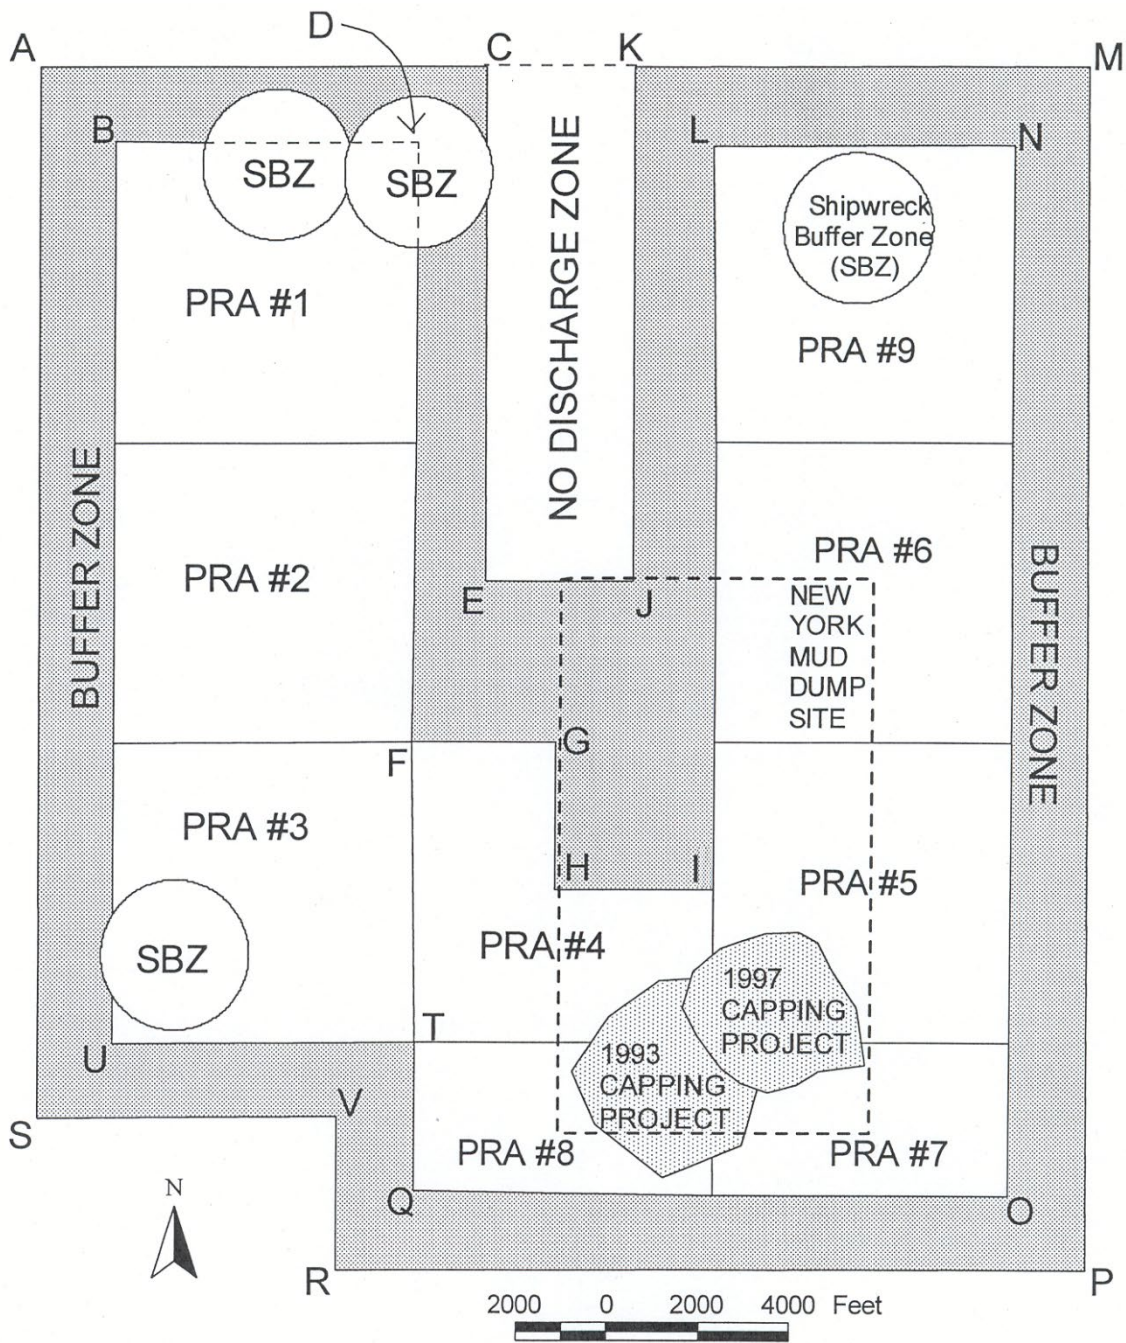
D
A
C
K
M
B
SBZ
SBZ
L
N
Shipwreck Buffer Zone (SBZ)
NO DISCHARGE ZONE
PRA #1
PRA #9
BUFFER ZONE
PRA #2
PRA #6
E
J
NEW YORK MUD DUMP SITE
BUFFER ZONE
G
F
PRA #3
H
I
PRA #5
PRA #4
SBZ
1997 CAPPING PROJECT
T
U
1993 CAPPING PROJECT
V
S
PRA #8
PRA #7
N
Q
O
R
P
2000 0 2000 4000 Feet